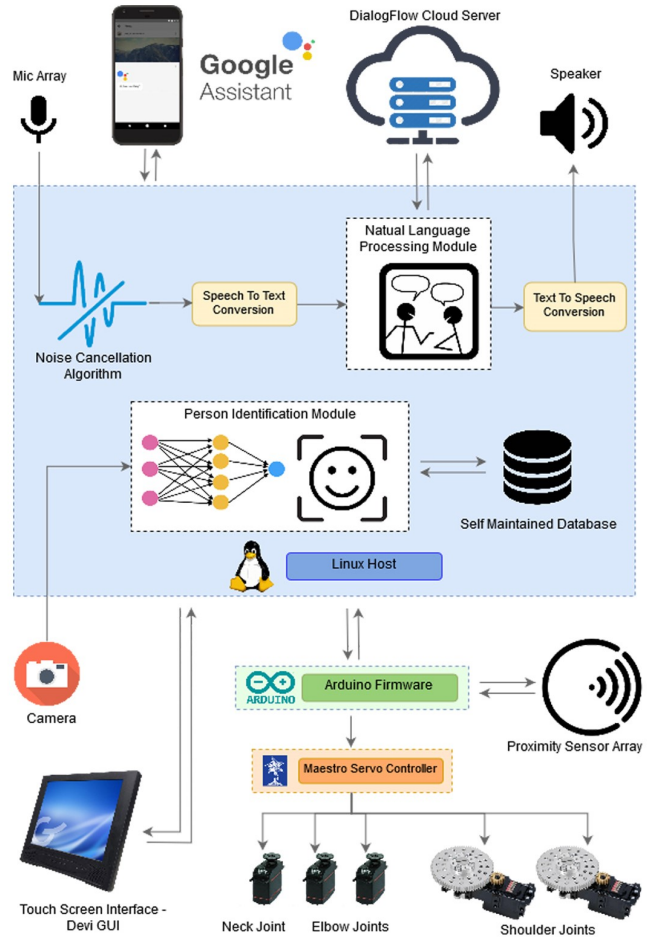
Mic Array

Google Assistant

DialogFlow Cloud Server

Speaker

Natual Language Processing Module

Speech To Text Conversion

Text To Speech Conversion

Noise Cancellation Algorithm

Person Identification Module

Self Maintained Database

Linux Host

Camera

ARDUINO

Arduino Firmware

Proximity Sensor Array

Maestro Servo Controller

Touch Screen Interface - Devi GUI

Neck Joint

Elbow Joints

Shoulder Joints